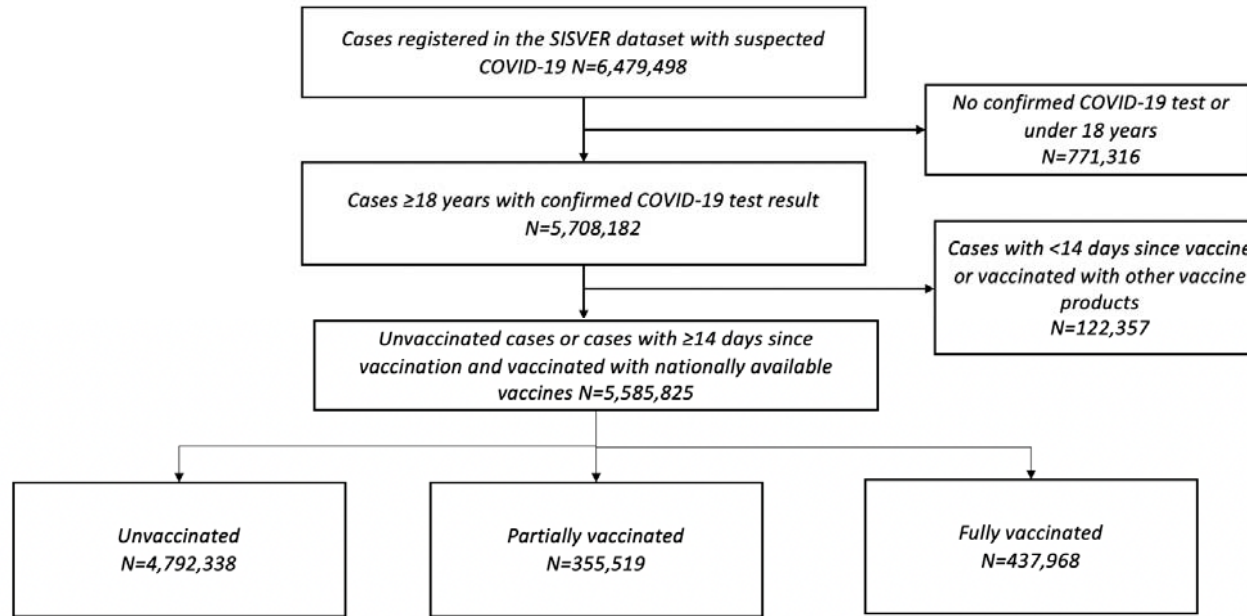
Cases registered in the SISVER dataset with suspected COVID-19 N=6,479,498

No confirmed COVID-19 test or under 18 years N=771,316

Cases ≥18 years with confirmed COVID-19 test result N=5,708,182

Cases with <14 days since vaccine or vaccinated with other vaccine products N=122,357

Unvaccinated cases or cases with ≥14 days since vaccination and vaccinated with nationally available vaccines N=5,585,825

Unvaccinated N=4,792,338

Partially vaccinated N=355,519

Fully vaccinated N=437,968